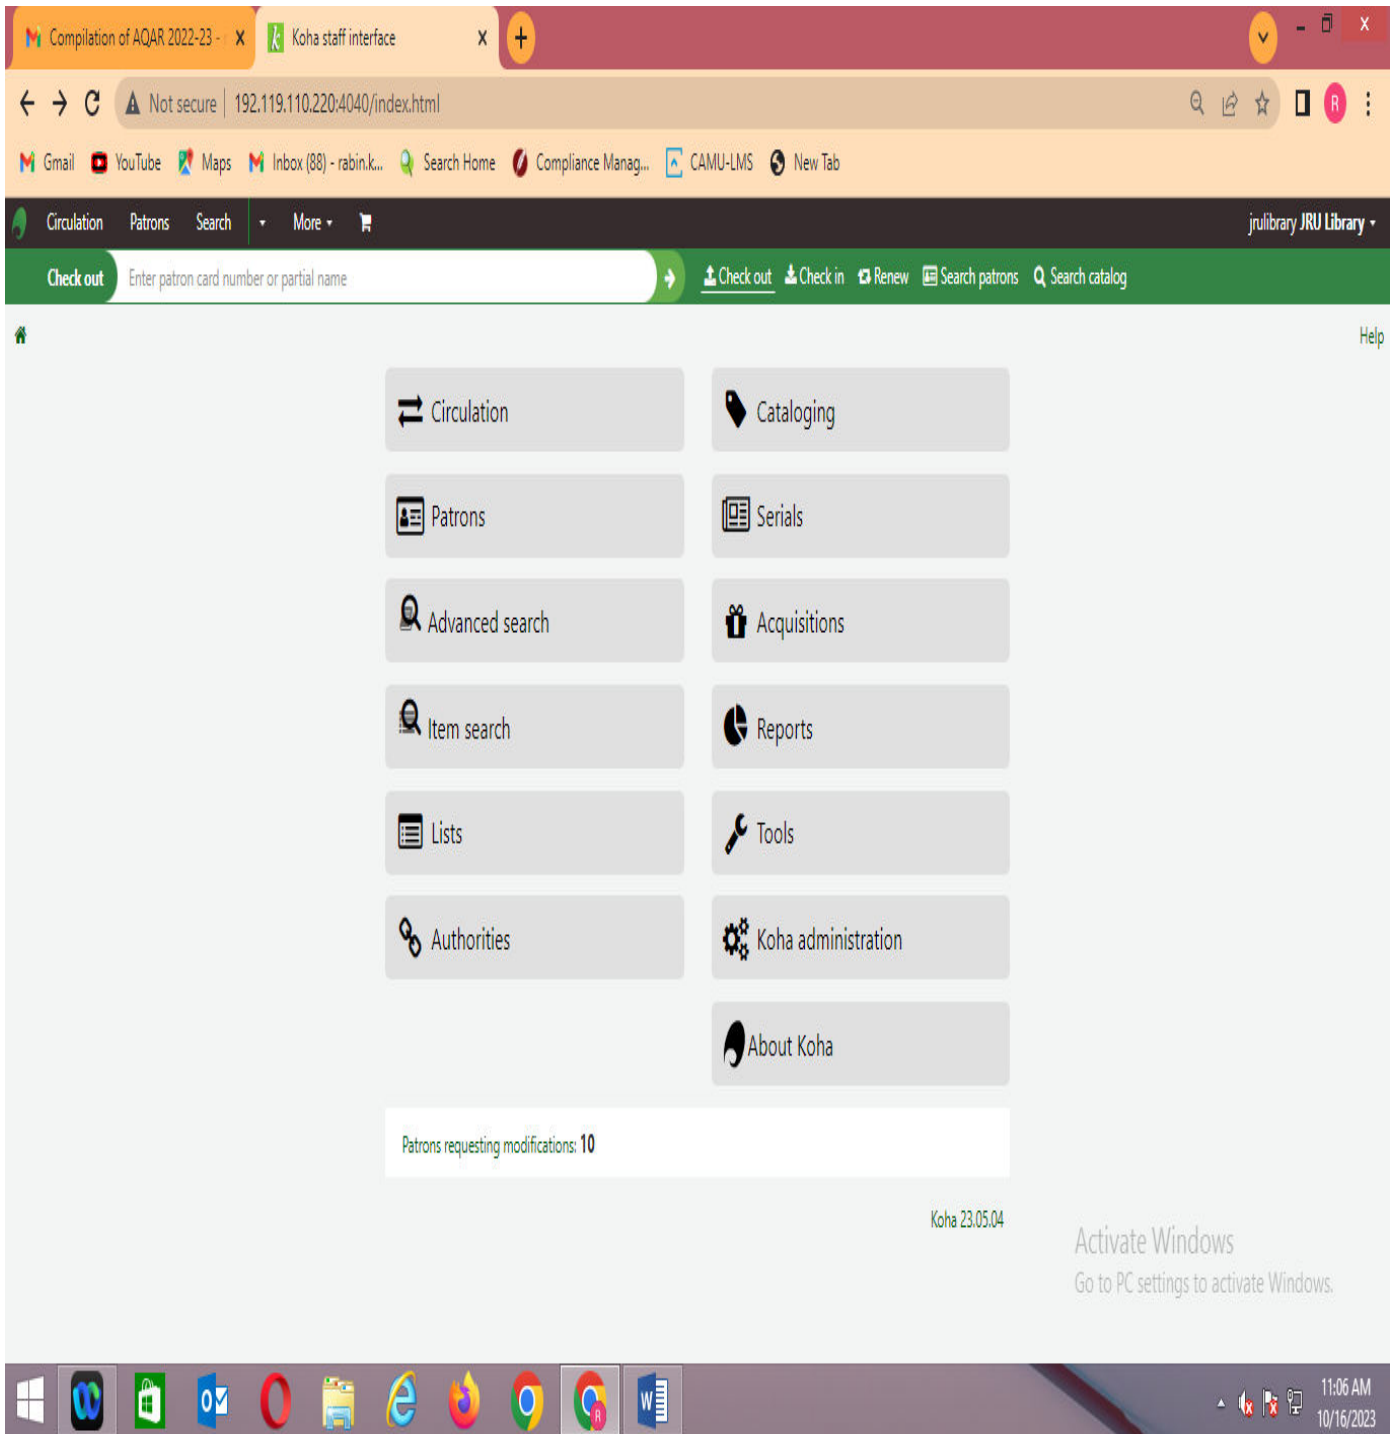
Compilation of AQAR 2022-23 - X
Koha staff interface X
+

Not secure | 192.119.110.220:4040/index.html

Gmail YouTube Maps Inbox (88) - rabin.k... Search Home Compliance Manag... CAMU-LMS New Tab

Circulation Patrons Search More
jrulibrary JRU Library

Check out Enter patron card number or partial name
Check out Check in Renew Search patrons Search catalog

Help

Circulation
Cataloging
Patrons
Serials
Advanced search
Acquisitions
Item search
Reports
Lists
Tools
Authorities
Koha administration
About Koha

Patrons requesting modifications: 10

Koha 23.05.04

Activate Windows
Go to PC settings to activate Windows.

11:06 AM
10/16/2023